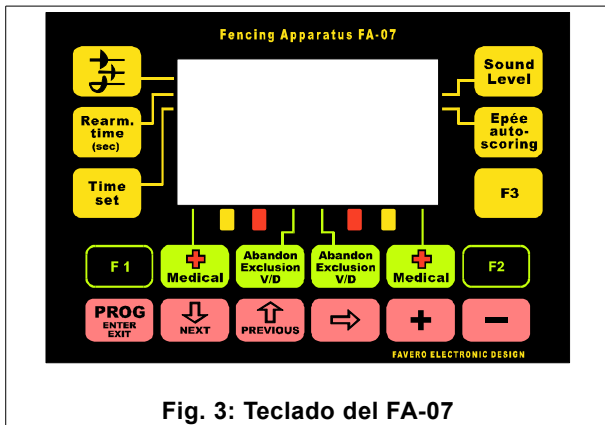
Fencing Apparatus FA-07

Rearm. time (sec)

Time set

Sound Level

Epée auto-scoring

F3

F 1

Medical

Abandon Exclusion V/D

Abandon Exclusion V/D

Medical

F2

PROG ENTER EXIT

NEXT

PREVIOUS

FAVERO ELECTRONIC DESIGN

Fig. 3: Teclado del FA-07